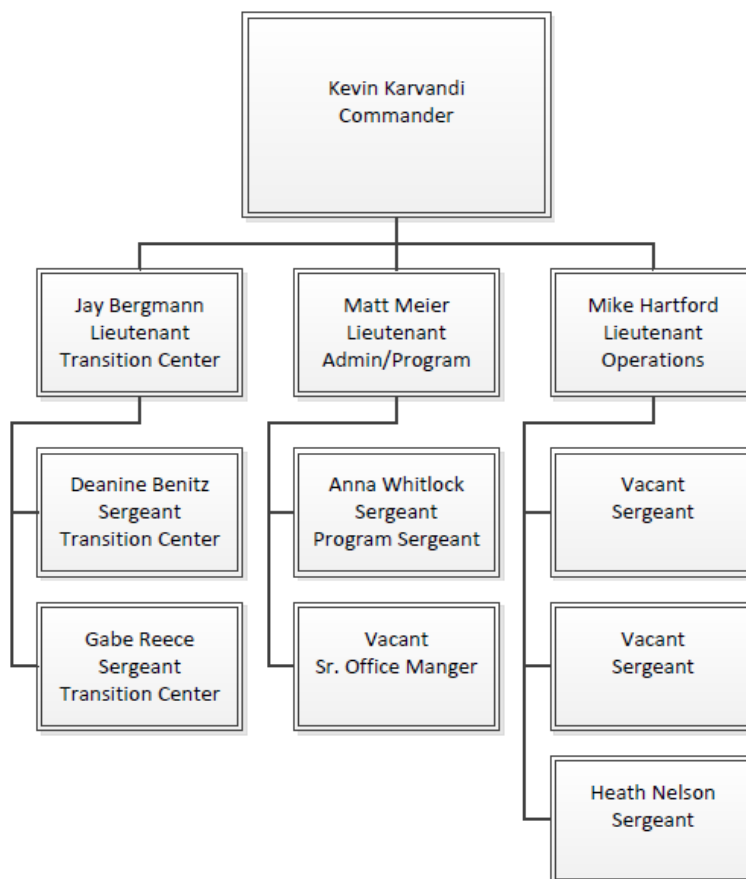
Kevin Karvandi
Commander

Jay Bergmann
Lieutenant
Transition Center

Deanine Benitz
Sergeant
Transition Center

Gabe Reece
Sergeant
Transition Center

Matt Meier
Lieutenant
Admin/Program

Anna Whitlock
Sergeant
Program Sergeant

Vacant
Sr. Office Manger

Mike Hartford
Lieutenant
Operations

Vacant
Sergeant

Vacant
Sergeant

Heath Nelson
Sergeant